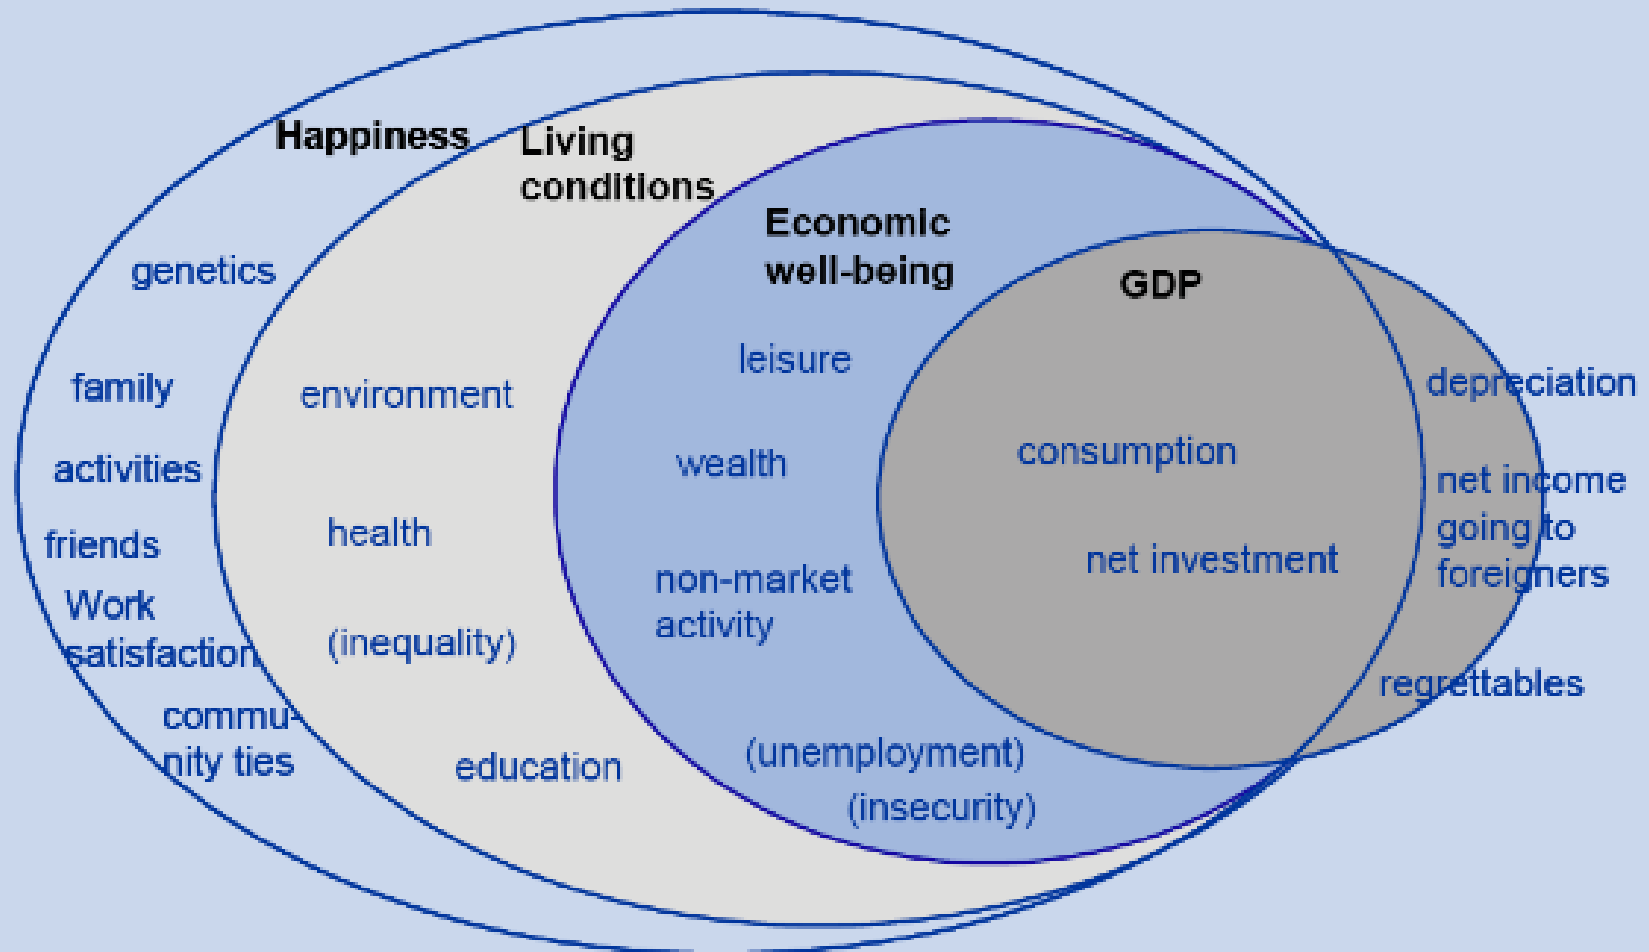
Happiness

Living conditions

Economic well-being

GDP

genetics

family

activities

friends

Work satisfaction

community ties

environment

health

(inequality)

education

leisure

wealth

non-market activity

(unemployment)

(insecurity)

consumption

net investment

depreciation

net income going to foreigners

regrettables